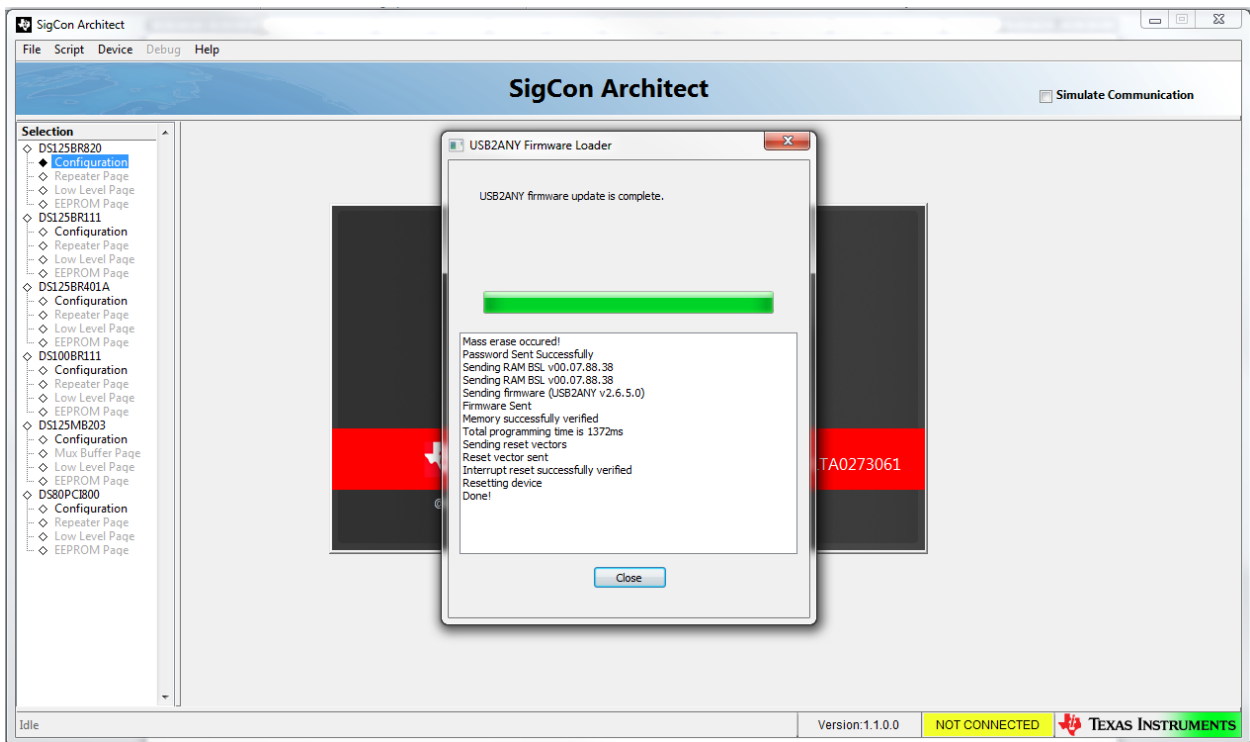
SigCon Architect

File Script Device Debug Help

SigCon Architect

Simulate Communication

Selection
DS125BR820
Configuration
Repeater Page
Low Level Page
EEPROM Page
DS125BR111
Configuration
Repeater Page
Low Level Page
EEPROM Page
DS125BR401A
Configuration
Repeater Page
Low Level Page
EEPROM Page
DS100BR111
Configuration
Repeater Page
Low Level Page
EEPROM Page
DS125MB203
Configuration
Mux Buffer Page
Low Level Page
EEPROM Page
DS80PCI800
Configuration
Repeater Page
Low Level Page
EEPROM Page

USB2ANY Firmware Loader

USB2ANY firmware update is complete.

Mass erase occured!
Password Sent Successfully
Sending RAM BSL v00.07.88.38
Sending RAM BSL v00.07.88.38
Sending firmware (USB2ANY v2.6.5.0)
Firmware Sent
Memory successfully verified
Total programming time is 1372ms
Sending reset vectors
Reset vector sent
Interrupt reset successfully verified
Resetting device
Done!

Close

TA0273061

Idle

Version:1.1.0.0

NOT CONNECTED

Texas Instruments